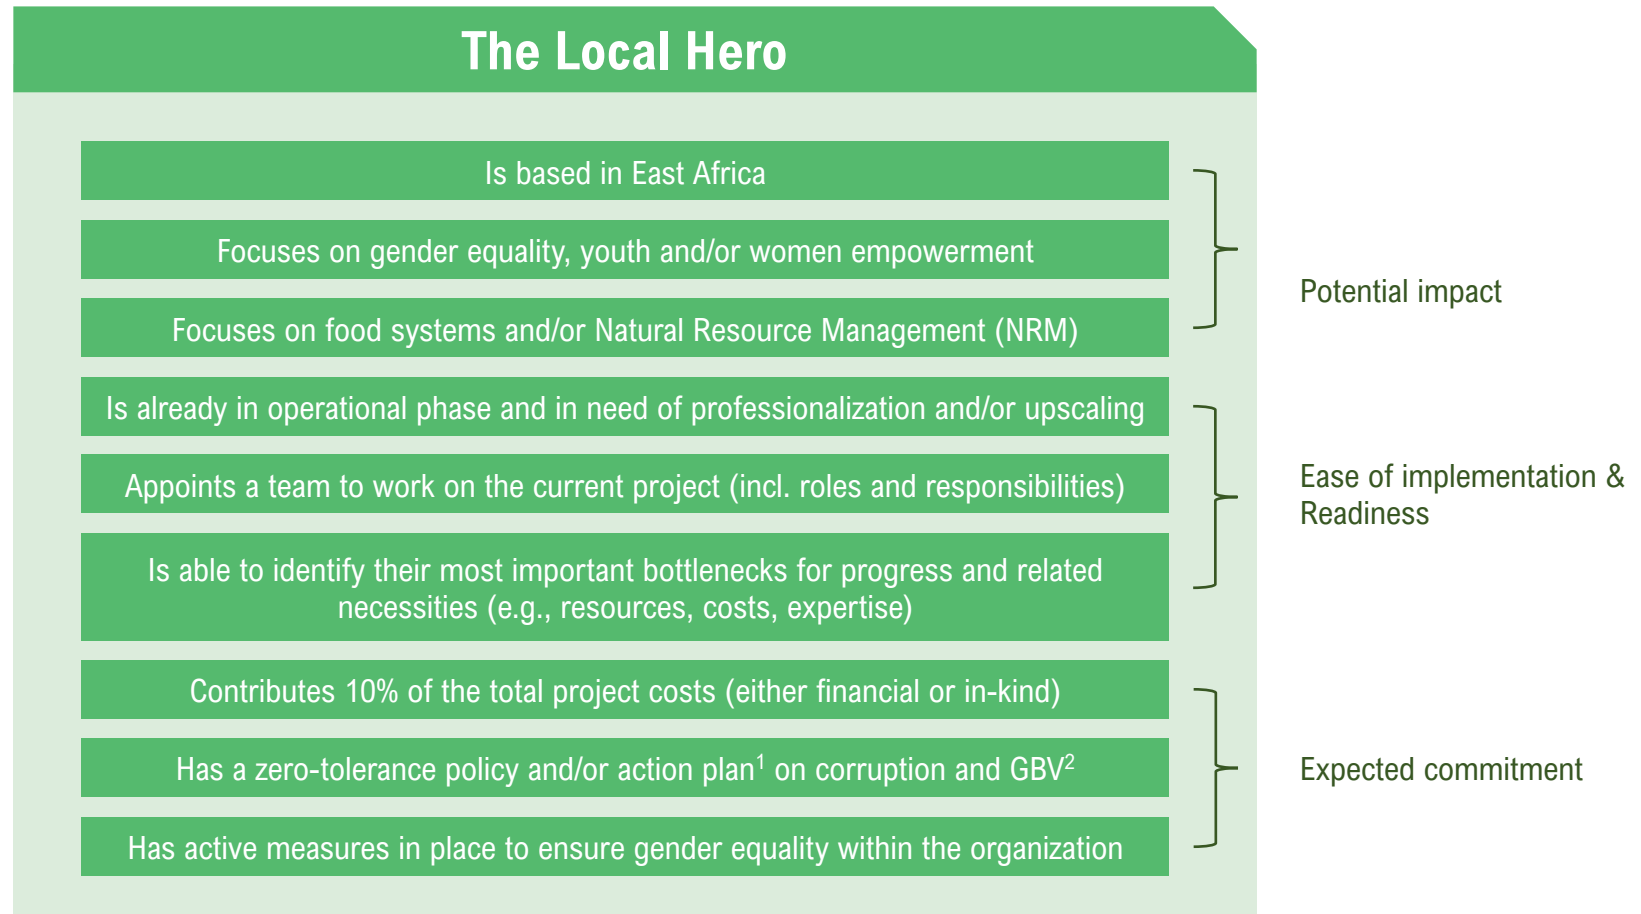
The Local Hero

Is based in East Africa

Focuses on gender equality, youth and/or women empowerment

Focuses on food systems and/or Natural Resource Management (NRM)

Potential impact

Is already in operational phase and in need of professionalization and/or upscaling

Appoints a team to work on the current project (incl. roles and responsibilities)

Is able to identify their most important bottlenecks for progress and related necessities (e.g., resources, costs, expertise)

Ease of implementation & Readiness

Contributes 10% of the total project costs (either financial or in-kind)

Has a zero-tolerance policy and/or action plan$^1$ on corruption and GBV$^2$

Has active measures in place to ensure gender equality within the organization

Expected commitment